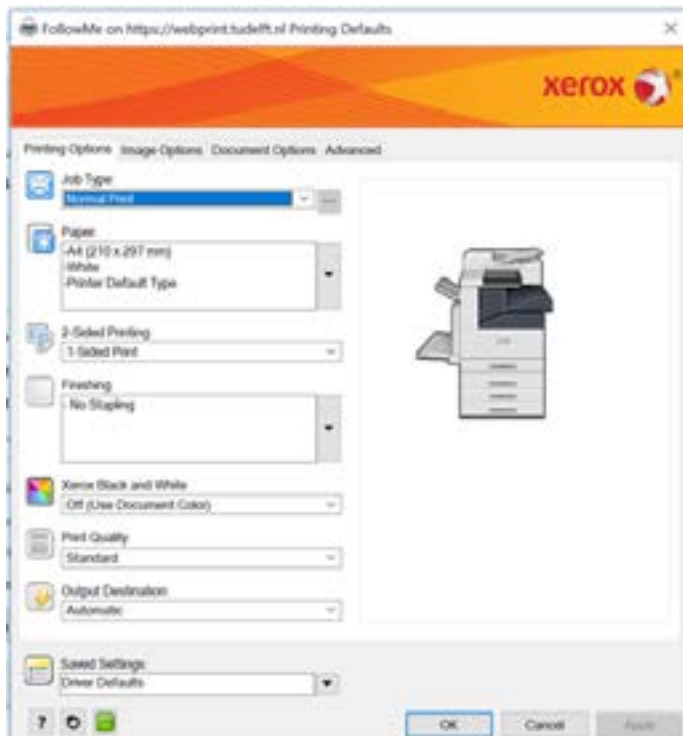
FollowMe on https://webprint.tudelft.nl Printing Defaults

xerox

Printing Options Image Options Document Options Advanced

Job Type
Normal Print

Paper
-A4 (210 x 297 mm)
-White
-Printer Default Type

2-Sided Printing
1-Sided Print

Finishing
- No Stapling

Xerox Black and White
Off (Use Document Color)

Print Quality
Standard

Output Destination
Automatic

Saved Settings
Driver Defaults

?

OK Cancel Apply